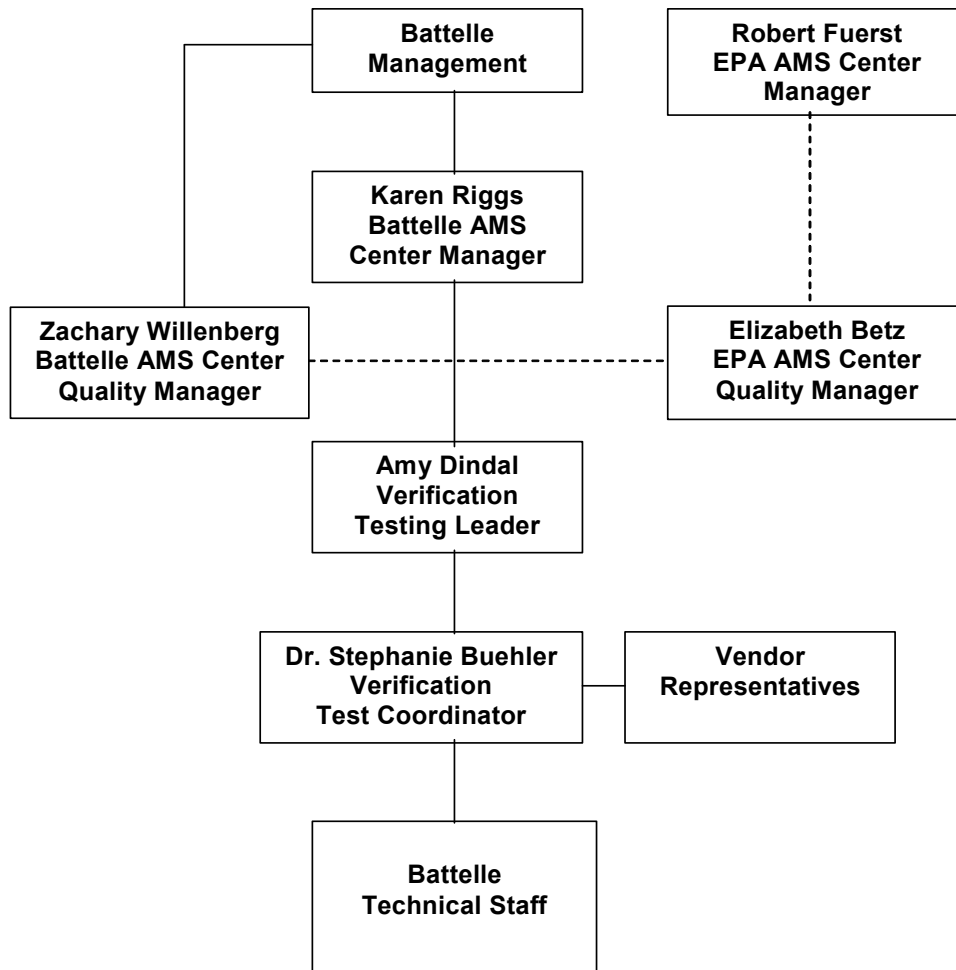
Battelle Management

Robert Fuerst
EPA AMS Center Manager

Karen Riggs
Battelle AMS Center Manager

Zachary Willenberg
Battelle AMS Center Quality Manager

Elizabeth Betz
EPA AMS Center Quality Manager

Amy Dindal
Verification Testing Leader

Dr. Stephanie Buehler
Verification Test Coordinator

Vendor Representatives

Battelle Technical Staff